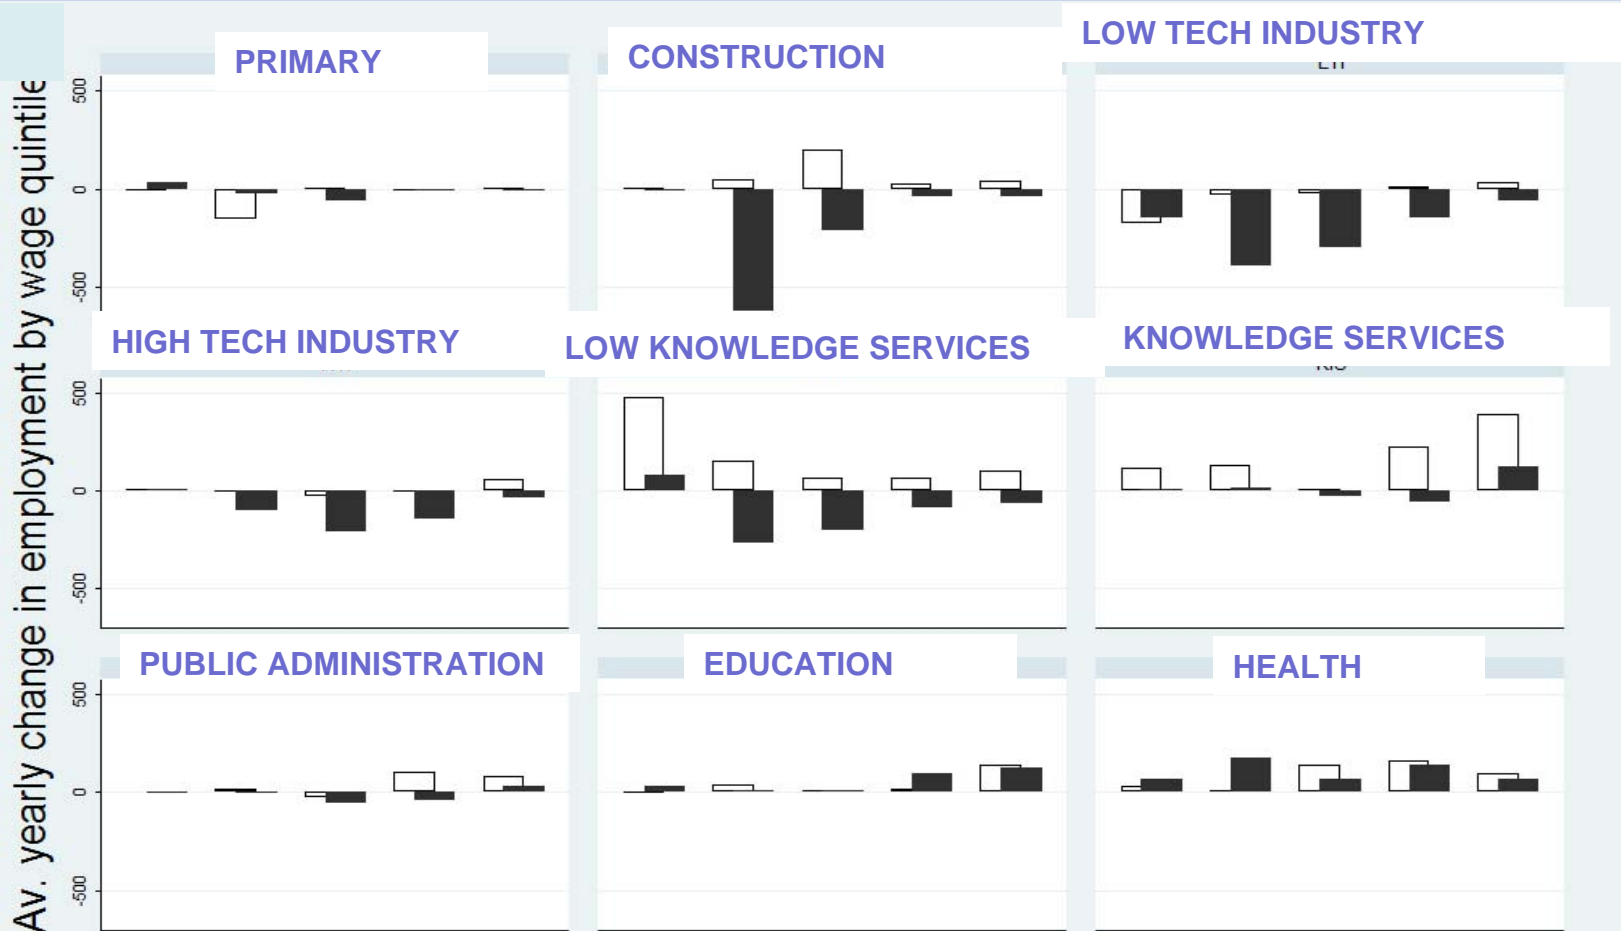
Av. yearly change in employment by wage quintile

PRIMARY

500
0
-500

CONSTRUCTION

LOW TECH INDUSTRY

HIGH TECH INDUSTRY

500
0
-500

LOW KNOWLEDGE SERVICES

KNOWLEDGE SERVICES

PUBLIC ADMINISTRATION

500
0
-500

EDUCATION

HEALTH